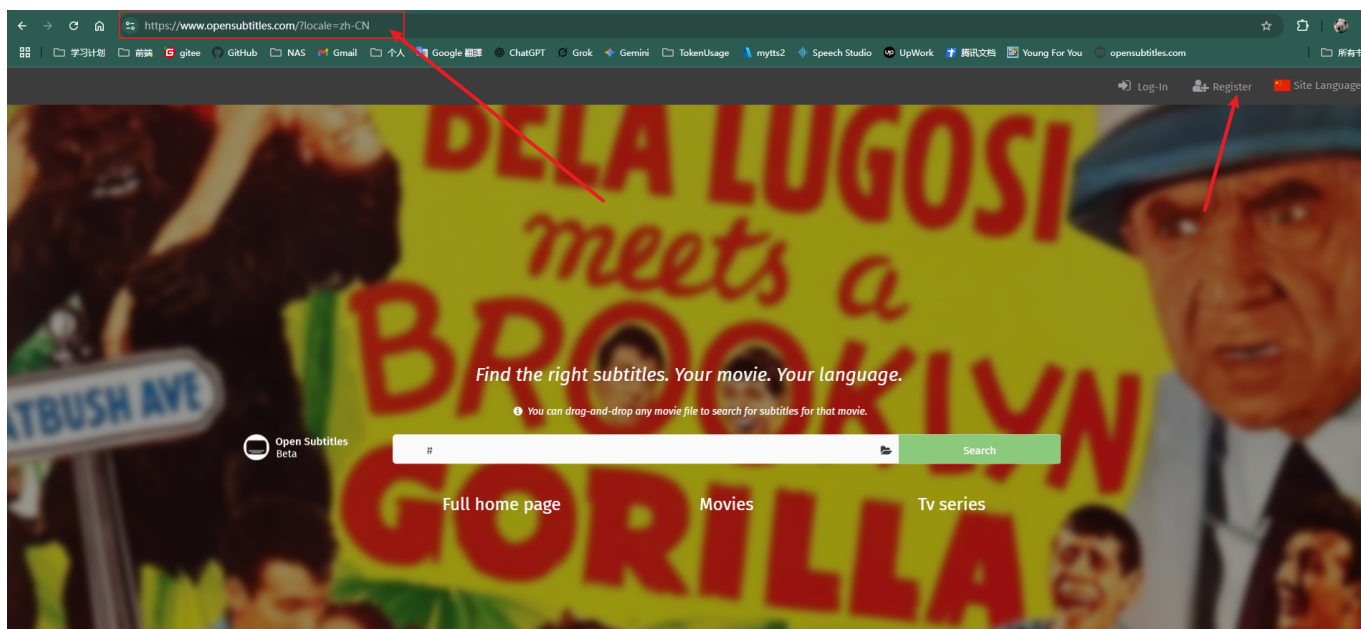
https://www.opensubtitles.com/?locale=zh-CN

学习计划 前端 gitee GitHub NAS Gmail 个人 Google 翻译 ChatGPT Grok Gemini TokenUsage mytts2 Speech Studio UpWork 腾讯文档 Young For You opensubtitles.com 所有书

Log-In Register Site Language

BELA LUGOSI meets a BROOKLYN GORILLA

ATBUSH AVE

Find the right subtitles. Your movie. Your language.

You can drag-and-drop any movie file to search for subtitles for that movie.

Open Subtitles Beta

#

Search

Full home page Movies Tv series